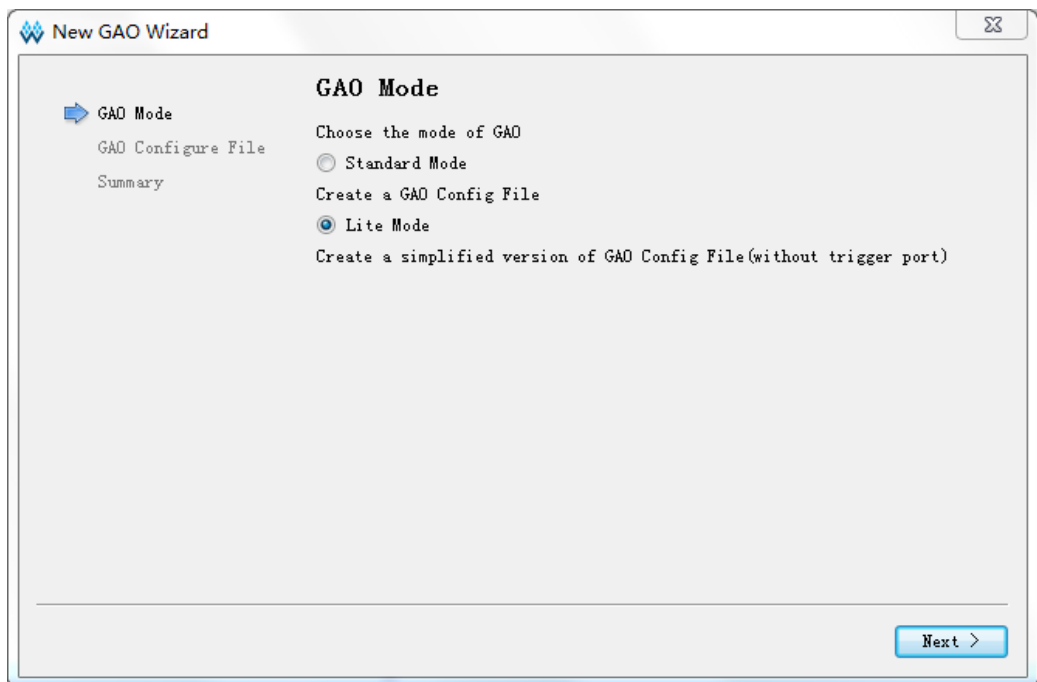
New GAO Wizard

GAO Mode
GAO Configure File
Summary

GAO Mode

Choose the mode of GAO

Standard Mode

Create a GAO Config File

Lite Mode

Create a simplified version of GAO Config File(without trigger port)

Next >